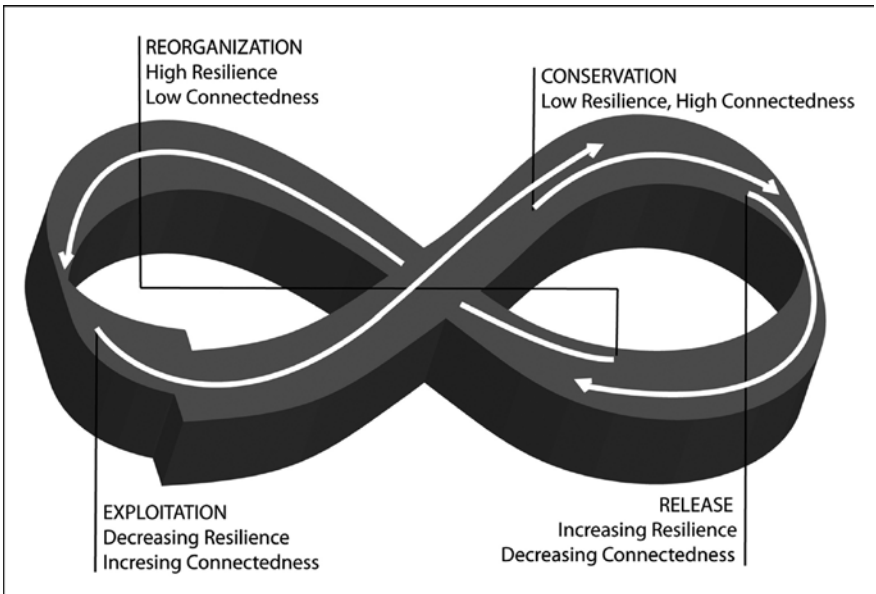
REORGANIZATION
High Resilience
Low Connectedness

CONSERVATION
Low Resilience, High Connectedness

EXPLOITATION
Decreasing Resilience
Incresing Connectedness

RELEASE
Increasing Resilience
Decreasing Connectedness